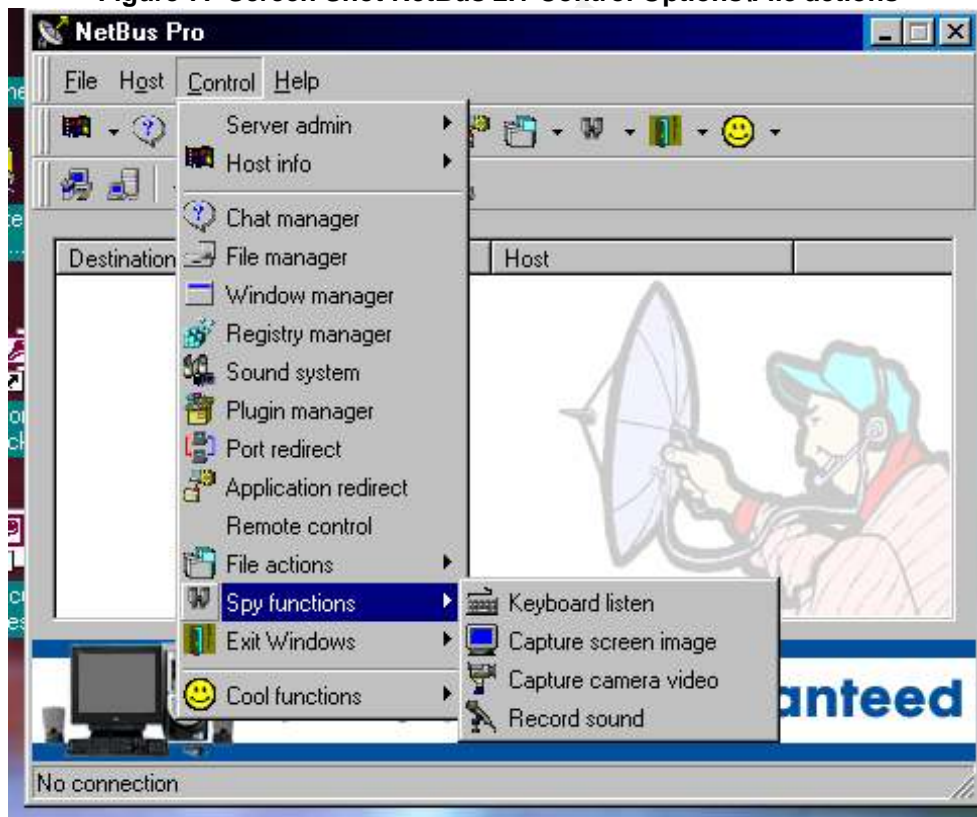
Figure 7: Screen Shot NetBus 2.x "Control" Options/File actions

NetBus Pro

File Host Control Help

Server admin
Host info
Chat manager
File manager
Window manager
Registry manager
Sound system
Plugin manager
Port redirect
Application redirect
Remote control
File actions
Spy functions
Exit Windows
Cool functions

Keyboard listen
Capture screen image
Capture camera video
Record sound

Destination
Host

anteed

No connection